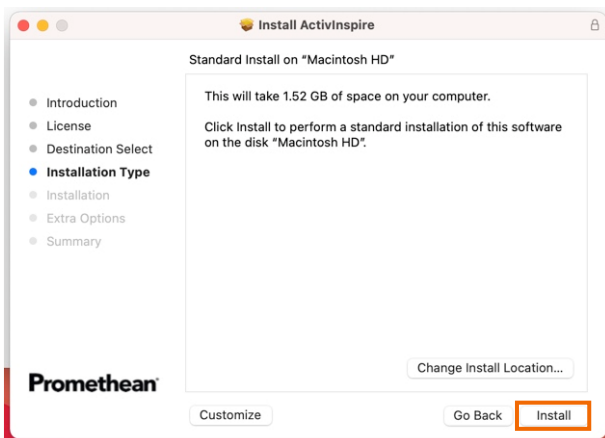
Install ActivInspire

Standard Install on "Macintosh HD"

Introduction
License
Destination Select
Installation Type
Installation
Extra Options
Summary

This will take 1.52 GB of space on your computer.

Click Install to perform a standard installation of this software on the disk "Macintosh HD".

Change Install Location...

Promethean

Customize

Go Back

Install